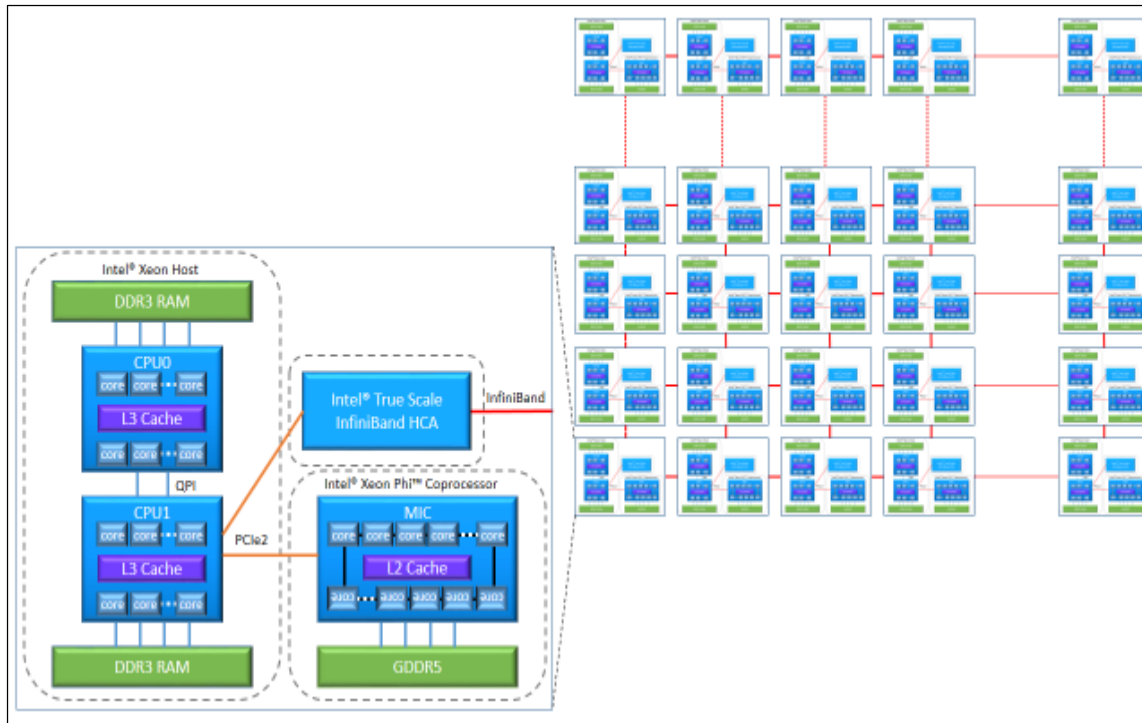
Intel® Xeon Host

DDR3 RAM

CPU0

core core core

L3 Cache

core core core

QPI

CPU1

core core core

L3 Cache

core core core

DDR3 RAM

Intel® True Scale InfiniBand HCA

InfiniBand

PCIe2

Intel® Xeon Phi™ Coprocessor

MIC

core core core core core

L2 Cache

core core core core core

GDDR5